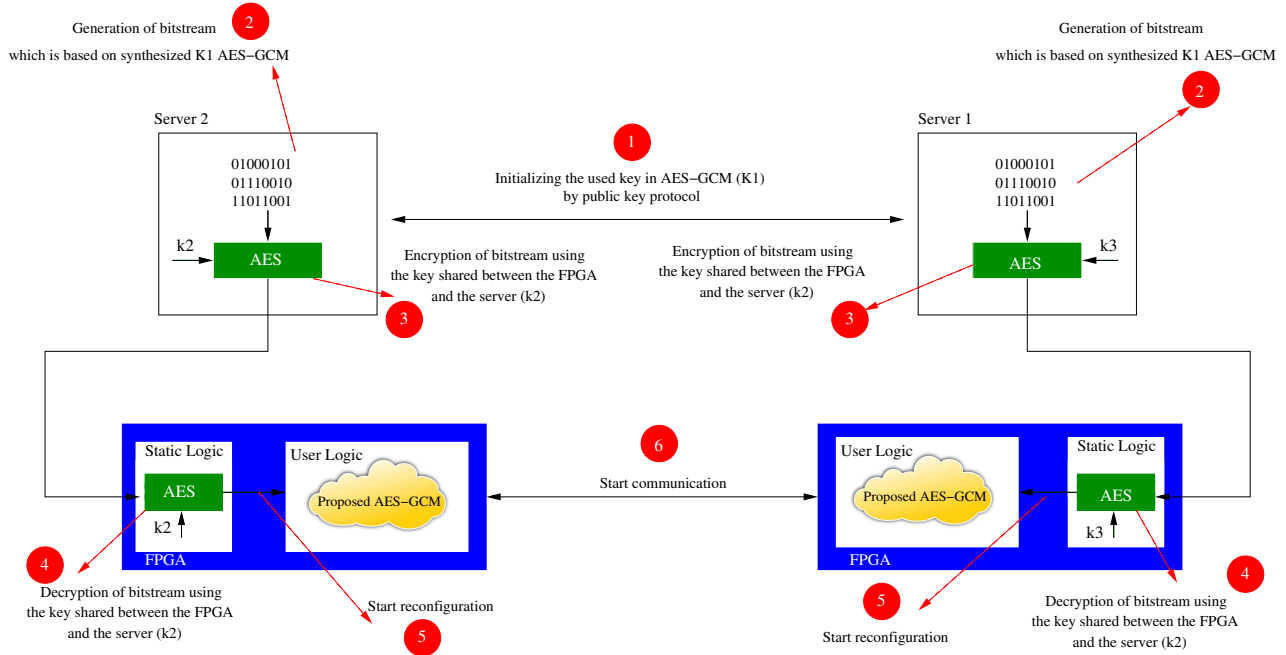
Generation of bitstream
which is based on synthesized K1 AES−GCM

2

Generation of bitstream
which is based on synthesized K1 AES−GCM

2

Server 2

01000101
01110010
11011001

k2

AES

1

Initializing the used key in AES−GCM (K1)
by public key protocol

Server 1

01000101
01110010
11011001

k3

AES

Encryption of bitstream using
the key shared between the FPGA
and the server (k2)

3

Encryption of bitstream using
the key shared between the FPGA
and the server (k2)

3

Static Logic

AES

k2

User Logic

Proposed AES−GCM

FPGA

6

Start communication

User Logic

Proposed AES−GCM

Static Logic

AES

k3

FPGA

4

Decryption of bitstream using
the key shared between the FPGA
and the server (k2)

Start reconfiguration

5

5

Start reconfiguration

4

Decryption of bitstream using
the key shared between the FPGA
and the server (k2)